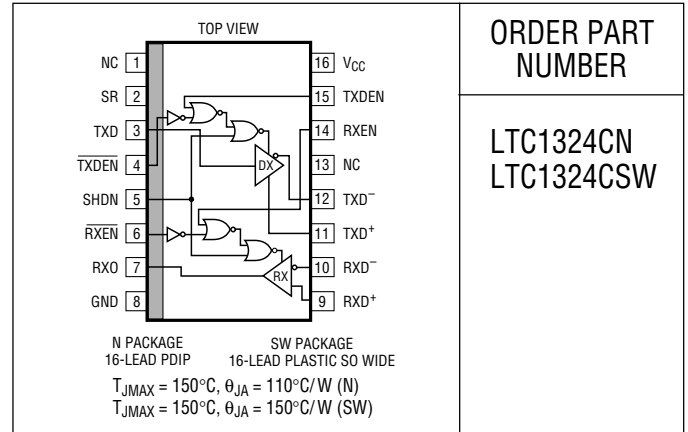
TOP VIEW

NC 1
SR 2
TXD 3
$\overline{TXDEN}$ 4
SHDN 5
$\overline{RXEN}$ 6
RXO 7
GND 8

16 $V_{CC}$
15 TXDEN
14 RXEN
13 NC
12 $TXD^-$
11 $TXD^+$
10 $RXD^-$
9 $RXD^+$

DX
RX

N PACKAGE
16-LEAD PDIP

SW PACKAGE
16-LEAD PLASTIC SO WIDE

$T_{JMAX}$ = 150°C, $\theta_{JA}$ = 110°C/W (N)
$T_{JMAX}$ = 150°C, $\theta_{JA}$ = 150°C/W (SW)

ORDER PART NUMBER

LTC1324CN
LTC1324CSW